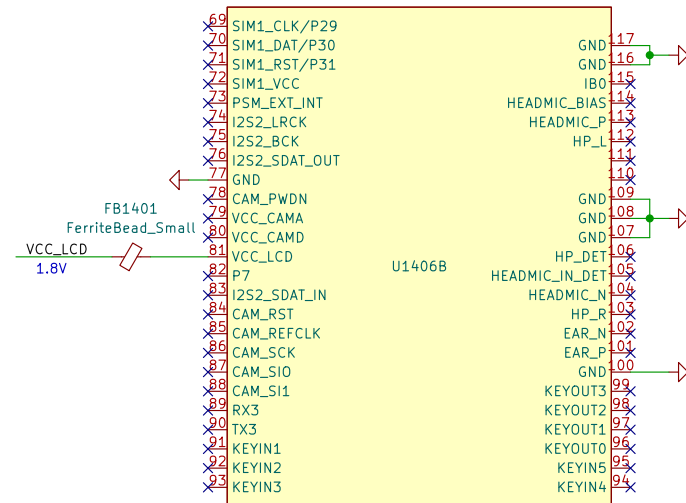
69 SIM1_CLK/P29
70 SIM1_DAT/P30
71 SIM1_RST/P31
72 SIM1_VCC
73 PSM_EXT_INT
74 I2S2_LRCK
75 I2S2_BCK
76 I2S2_SDAT_OUT
77 GND
78 CAM_PWDN
79 VCC_CAMA
80 VCC_CAMD
81 VCC_LCD
82 P7
83 I2S2_SDAT_IN
84 CAM_RST
85 CAM_REFCLK
86 CAM_SCK
87 CAM_SIO
88 CAM_SI1
89 RX3
90 TX3
91 KEYIN1
92 KEYIN2
93 KEYIN3

FB1401
FerriteBead_Small
VCC_LCD
1.8V

U1406B

GND 117
GND 116
IB0 115
HEADMIC_BIAS 114
HEADMIC_P 113
HP_L 112
111
110
GND 109
GND 108
GND 107
HP_DET 106
HEADMIC_IN_DET 105
HEADMIC_N 104
HP_R 103
EAR_N 102
EAR_P 101
GND 100
KEYOUT3 99
KEYOUT2 98
KEYOUT1 97
KEYOUT0 96
KEYIN5 95
KEYIN4 94